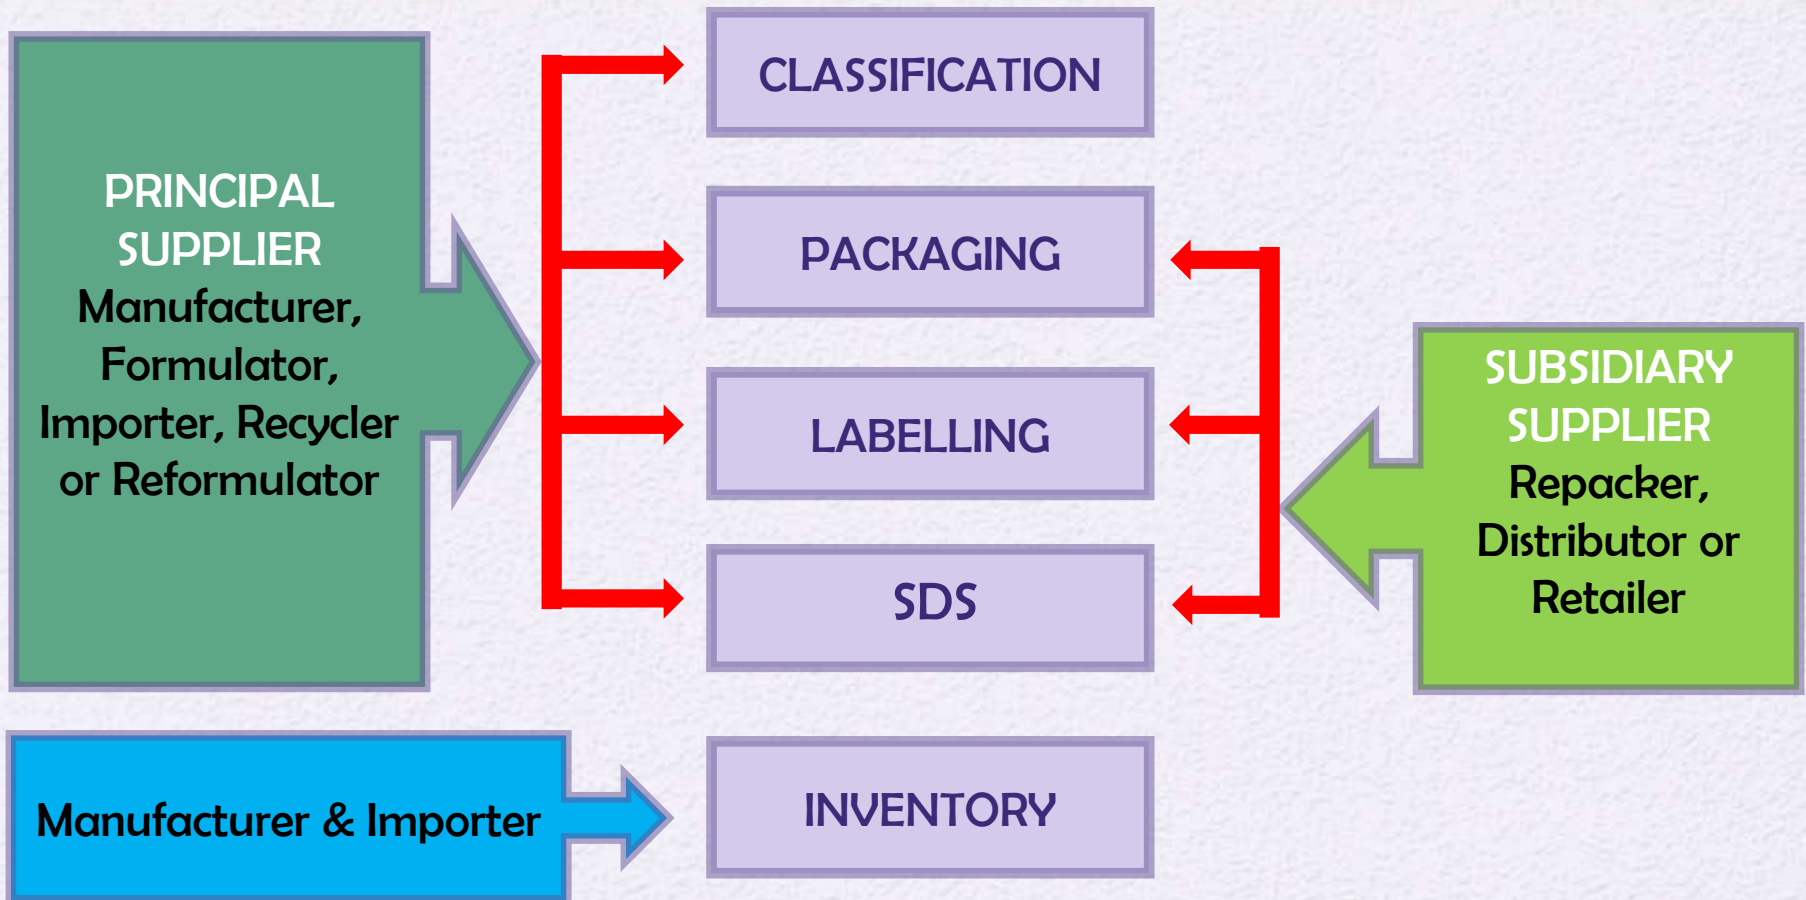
PRINCIPAL SUPPLIER
Manufacturer, Formulator, Importer, Recycler or Reformulator

CLASSIFICATION

PACKAGING

LABELLING

SDS

SUBSIDIARY SUPPLIER
Repacker, Distributor or Retailer

Manufacturer & Importer

INVENTORY